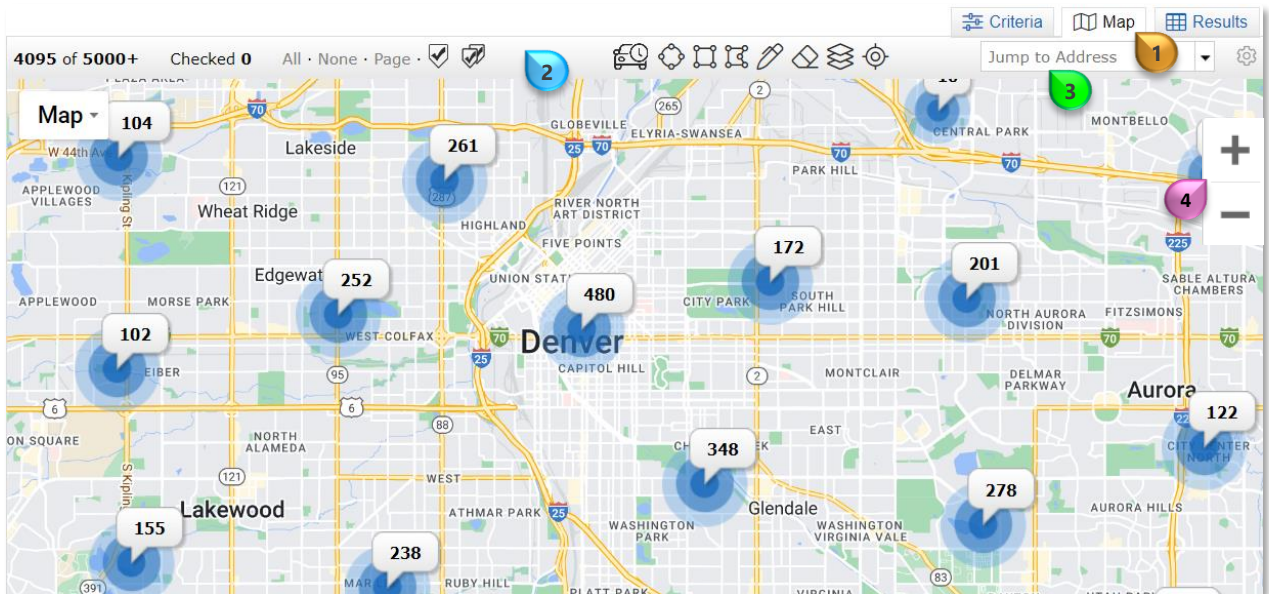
Criteria Map Results

4095 of 5000+ Checked 0 All · None · Page ·

Jump to Address

1 2 3 4

Map

104 261 252 480 172 201 102 348 278 122 155 238 10

W 44th Ave
Lakeside
APPLEWOOD VILLAGES
Wheat Ridge
Edgewat
APPLEWOOD
MORSE PARK
WEST COLFAX
GLOBEVILLE
ELYRIA-SWANSEA
HIGHLAND
RIVER NORTH ART DISTRICT
FIVE POINTS
UNION STAT
Denver
CAPITOL HILL
CITY PARK
SOUTH PARK HILL
PARK HILL
CENTRAL PARK
MONTBELLO
NORTH AURORA DIVISION
FITZSIMONS
SABLE ALTURA CHAMBERS
DELMAR PARKWAY
Aurora
MONTCLAIR
EAST
CITY CENTER NORTH
AURORA HILLS
WASHINGTON VIRGINIA VALE
Glendale
WASHINGTON PARK
WEST
ATHMAR PARK
RUBY HILL
PLATT PARK
VIRGINIA
MAR
Lakewood
NORTH ALAMEDA
ON SQUARE
EIBER
Kipling St
S Kipling
70 25 225 265 2 121 95 6 88 83 391